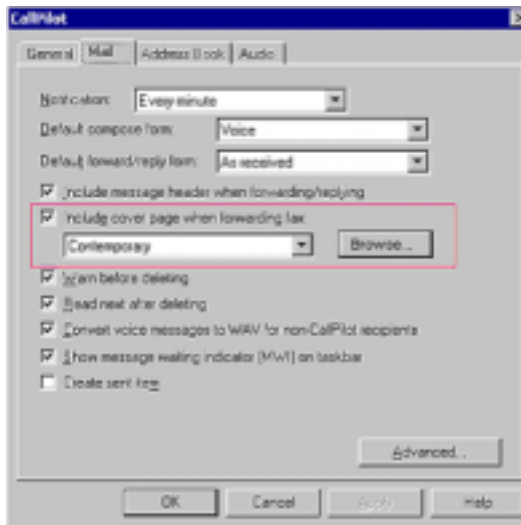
CallPilot

General | Mail | Address Book | Audio

Notification: Every minute

Default compose form: Voice

Default forward/reply form: As received

Include message header when forwarding/replying

Include cover page when forwarding fax

Contemporary

Browse...

Warn before deleting

Read next after deleting

Convert voice messages to WAV for non-CallPilot recipients

Show message waiting indicator (MWI) on taskbar

Create sent item

Advanced...

OK | Cancel | Apply | Help